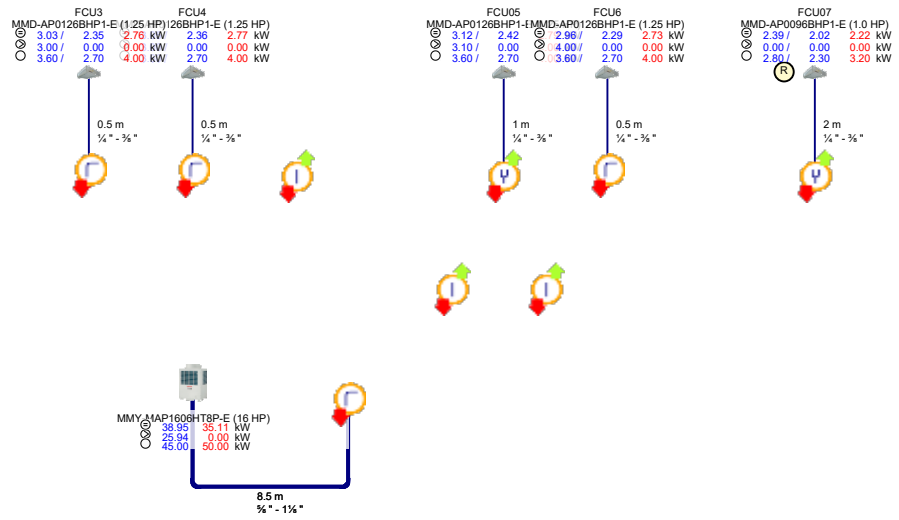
FCU3
MMD-AP0126BHP1-E (1.25 HP)
3.03 / 2.35 2.76 kW
3.00 / 0.00 0.00 kW
3.60 / 2.70 4.00 kW

FCU4
MMD-AP0126BHP1-E (1.25 HP)
2.36 2.77 kW
0.00 0.00 kW
2.70 4.00 kW

FCU05
MMD-AP0126BHP1-E
3.12 / 2.42
3.10 / 0.00
3.60 / 2.70

FCU6
MMD-AP0126BHP1-E (1.25 HP)
2.96 / 2.29 2.73 kW
4.00 / 0.00 0.00 kW
3.60 / 2.70 4.00 kW

FCU07
MMD-AP0096BHP1-E (1.0 HP)
2.39 / 2.02 2.22 kW
0.00 / 0.00 0.00 kW
2.80 / 2.30 3.20 kW

R

0.5 m
¼" - ⅜"

0.5 m
¼" - ⅜"

1 m
¼" - ⅜"

0.5 m
¼" - ⅜"

2 m
¼" - ⅜"

MMY-MAP1606HT8P-E (16 HP)
38.95 35.11 kW
25.94 0.00 kW
45.00 50.00 kW

8.5 m
⅝" - 1⅛"